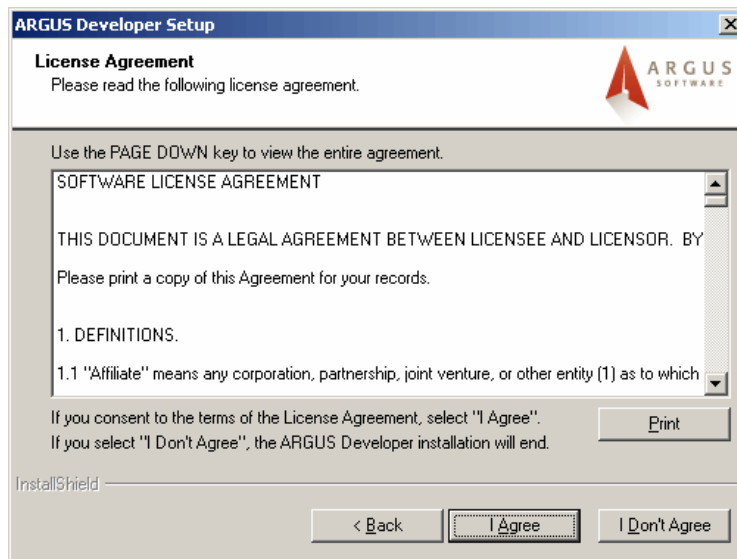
ARGUS Developer Setup

License Agreement
Please read the following license agreement.

ARGUS SOFTWARE

Use the PAGE DOWN key to view the entire agreement.

SOFTWARE LICENSE AGREEMENT

THIS DOCUMENT IS A LEGAL AGREEMENT BETWEEN LICENSEE AND LICENSOR. BY

Please print a copy of this Agreement for your records.

1. DEFINITIONS.

1.1 "Affiliate" means any corporation, partnership, joint venture, or other entity (1) as to which

If you consent to the terms of the License Agreement, select "I Agree".
If you select "I Don't Agree", the ARGUS Developer installation will end.

Print

InstallShield

< Back

I Agree

I Don't Agree